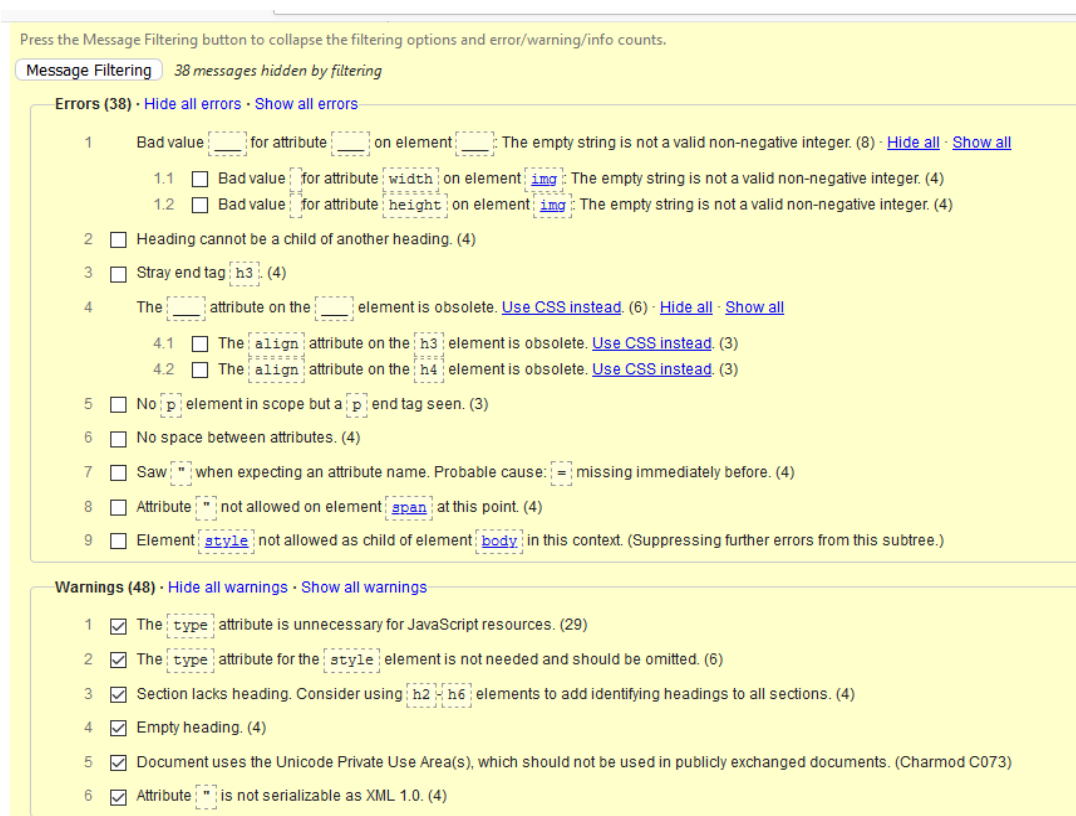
Press the Message Filtering button to collapse the filtering options and error/warning/info counts.

Message Filtering 38 messages hidden by filtering

Errors (38) · Hide all errors · Show all errors

1 Bad value ___ for attribute ___ on element ___: The empty string is not a valid non-negative integer. (8) · Hide all · Show all

1.1 Bad value for attribute width on element img: The empty string is not a valid non-negative integer. (4)

1.2 Bad value for attribute height on element img: The empty string is not a valid non-negative integer. (4)

2 Heading cannot be a child of another heading. (4)

3 Stray end tag h3. (4)

4 The ___ attribute on the ___ element is obsolete. Use CSS instead. (6) · Hide all · Show all

4.1 The align attribute on the h3 element is obsolete. Use CSS instead. (3)

4.2 The align attribute on the h4 element is obsolete. Use CSS instead. (3)

5 No p element in scope but a p end tag seen. (3)

6 No space between attributes. (4)

7 Saw " when expecting an attribute name. Probable cause: = missing immediately before. (4)

8 Attribute " not allowed on element span at this point. (4)

9 Element style not allowed as child of element body in this context. (Suppressing further errors from this subtree.)

Warnings (48) · Hide all warnings · Show all warnings

1 The type attribute is unnecessary for JavaScript resources. (29)

2 The type attribute for the style element is not needed and should be omitted. (6)

3 Section lacks heading. Consider using h2-h6 elements to add identifying headings to all sections. (4)

4 Empty heading. (4)

5 Document uses the Unicode Private Use Area(s), which should not be used in publicly exchanged documents. (Charmod C073)

6 Attribute " is not serializable as XML 1.0. (4)